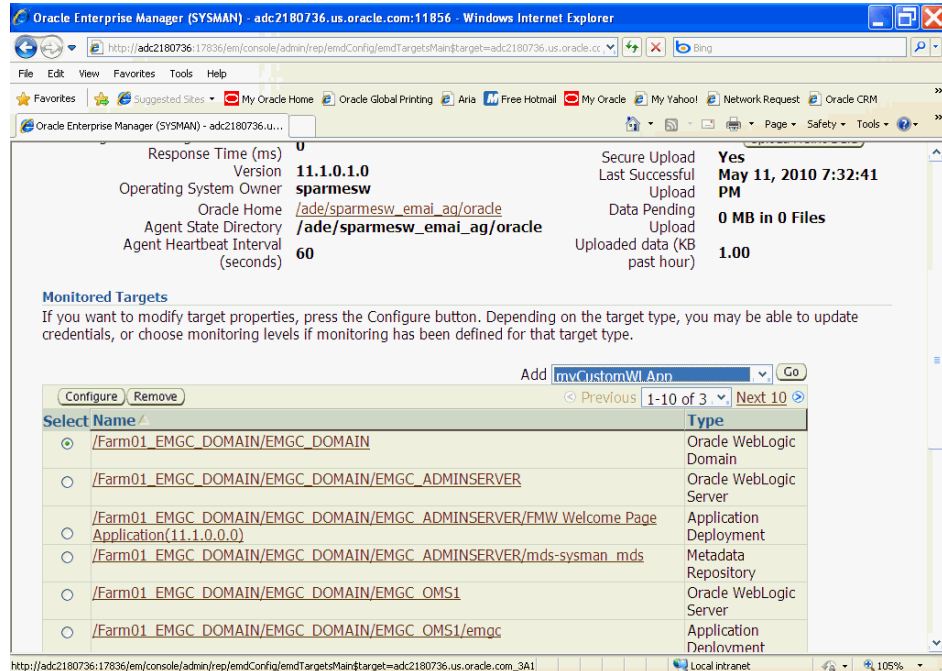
Oracle Enterprise Manager (SYSMAN) - adc2180736.us.oracle.com:11856 - Windows Internet Explorer

http://adc2180736:17836/em/console/admin/rep/emdConfig/emdTargetsMain$target=adc2180736.us.oracle.cc

Bing

File Edit View Favorites Tools Help

Favorites | Suggested Sites | My Oracle Home | Oracle Global Printing | Aria | Free Hotmail | My Oracle | My Yahoo! | Network Request | Oracle CRM

Oracle Enterprise Manager (SYSMAN) - adc2180736.u...

Page | Safety | Tools

Response Time (ms) 0
Version 11.1.0.1.0
Operating System Owner sparmesw
Oracle Home /ade/sparmesw_emai_ag/oracle
Agent State Directory /ade/sparmesw_emai_ag/oracle
Agent Heartbeat Interval (seconds) 60

Secure Upload Yes
Last Successful Upload May 11, 2010 7:32:41 PM
Data Pending Upload 0 MB in 0 Files
Uploaded data (KB past hour) 1.00

Monitored Targets

If you want to modify target properties, press the Configure button. Depending on the target type, you may be able to update credentials, or choose monitoring levels if monitoring has been defined for that target type.

Add myCustomWLApp Go

Configure Remove

Previous 1-10 of 3 Next 10

| Select | Name | Type |
|---|---|---|
| ◉ | /Farm01_EMGC_DOMAIN/EMGC_DOMAIN | Oracle WebLogic Domain |
| ○ | /Farm01_EMGC_DOMAIN/EMGC_DOMAIN/EMGC_ADMINSERVER | Oracle WebLogic Server |
| ○ | /Farm01_EMGC_DOMAIN/EMGC_DOMAIN/EMGC_ADMINSERVER/FMW Welcome Page Application(11.1.0.0.0) | Application Deployment |
| ○ | /Farm01_EMGC_DOMAIN/EMGC_DOMAIN/EMGC_ADMINSERVER/mds-sysman_mds | Metadata Repository |
| ○ | /Farm01_EMGC_DOMAIN/EMGC_DOMAIN/EMGC_OMS1 | Oracle WebLogic Server |
| ○ | /Farm01_EMGC_DOMAIN/EMGC_DOMAIN/EMGC_OMS1/emgc | Application Deployment |

http://adc2180736:17836/em/console/admin/rep/emdConfig/emdTargetsMain$target=adc2180736.us.oracle.com_3A1

Local intranet

105%